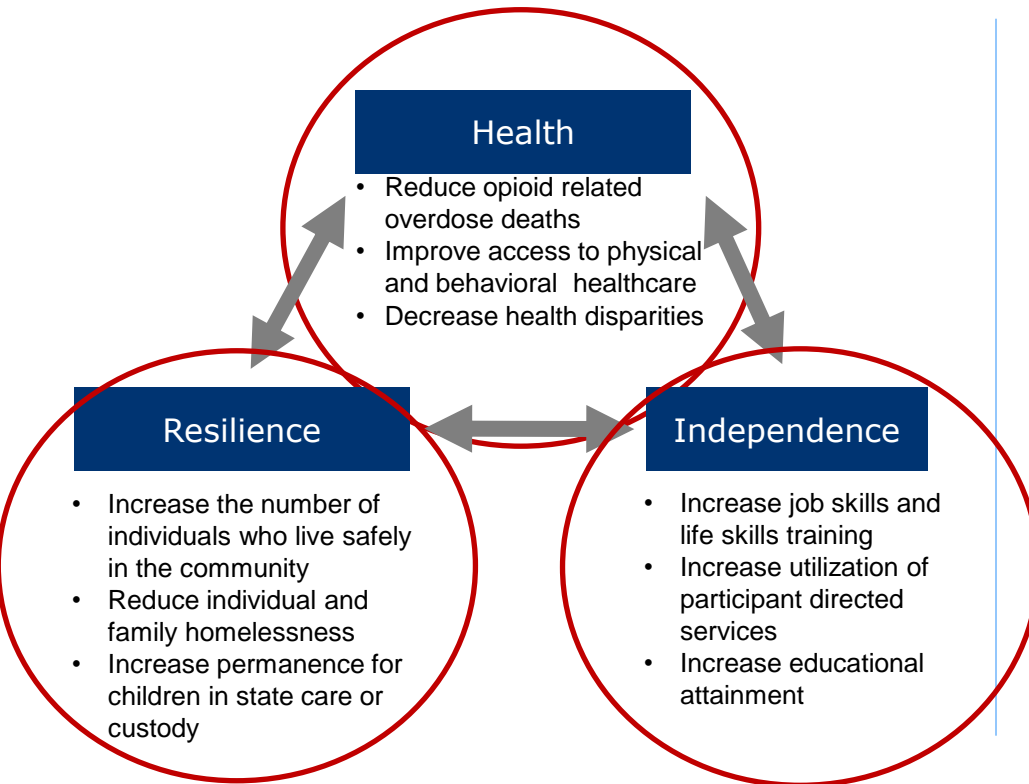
Health

- Reduce opioid related overdose deaths
- Improve access to physical and behavioral healthcare
- Decrease health disparities

Resilience

- Increase the number of individuals who live safely in the community
- Reduce individual and family homelessness
- Increase permanence for children in state care or custody

Independence

- Increase job skills and life skills training
- Increase utilization of participant directed services
- Increase educational attainment